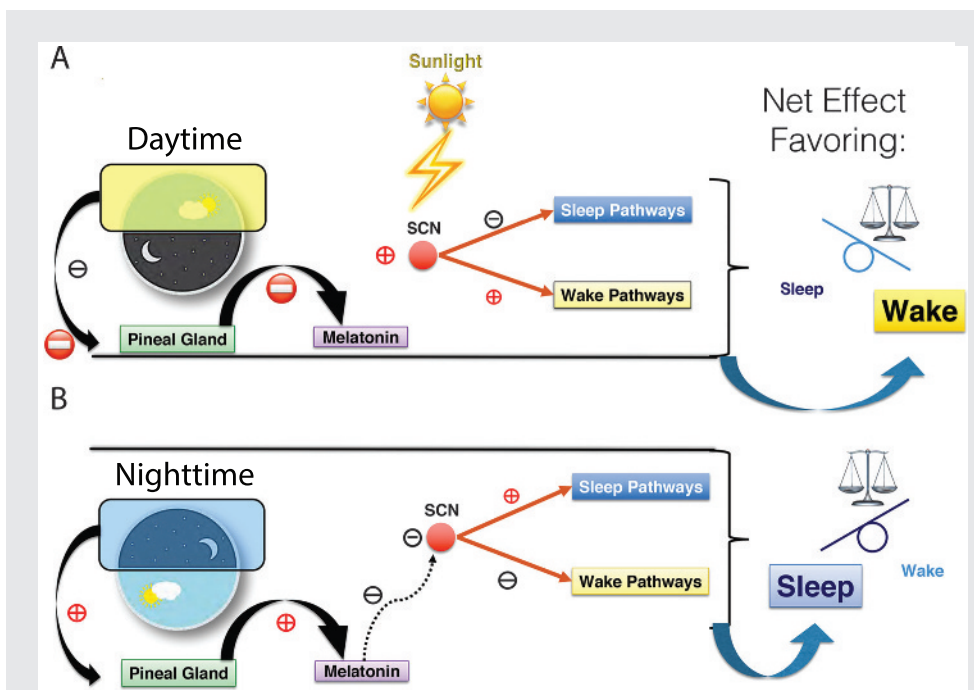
A

Sunlight

Daytime

Net Effect Favoring:

SCN

$\ominus$

Sleep Pathways

$\oplus$

$\oplus$

Wake Pathways

$\ominus$

Sleep

Wake

Pineal Gland

Melatonin

B

Nighttime

SCN

$\oplus$

Sleep Pathways

$\ominus$

$\ominus$

Wake Pathways

$\oplus$

$\oplus$

$\ominus$

Sleep

Wake

Pineal Gland

Melatonin